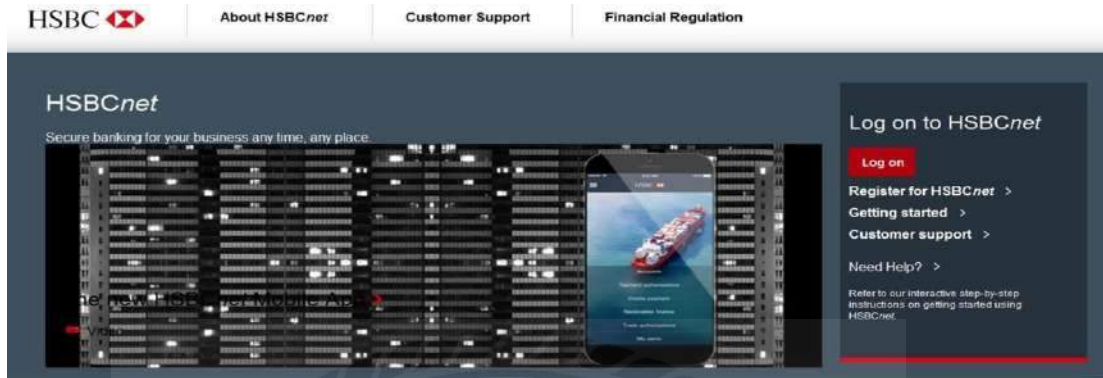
HSBC

About HSBCnet

Customer Support

Financial Regulation

HSBCnet

Secure banking for your business any time, any place.

The new HSBC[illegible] Mobile App >

View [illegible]

Log on to HSBCnet

Log on

Register for HSBCnet >

Getting started >

Customer support >

Need Help? >

Refer to our interactive step-by-step instructions on getting started using HSBCnet.